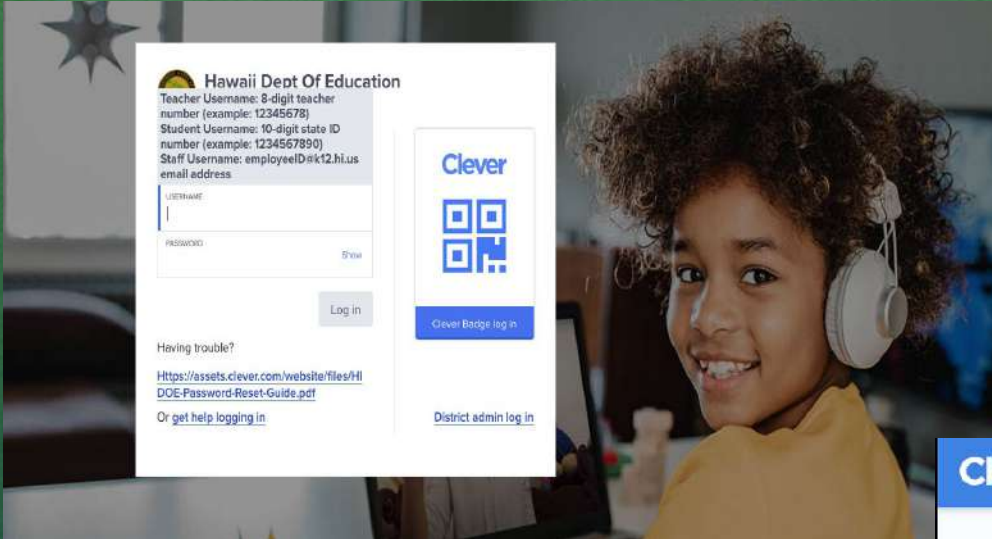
Hawaii Dept Of Education

Teacher Username: 8-digit teacher number (example: 12345678)
Student Username: 10-digit state ID number (example: 1234567890)
Staff Username: employeeID@k12.hi.us email address

USERNAME

PASSWORD

Show

Log in

Having trouble?

Https://assets.clever.com/website/files/HIDOE-Password-Reset-Guide.pdf

Or get help logging in

Clever

Clever Badge log in

District admin log in

Cl